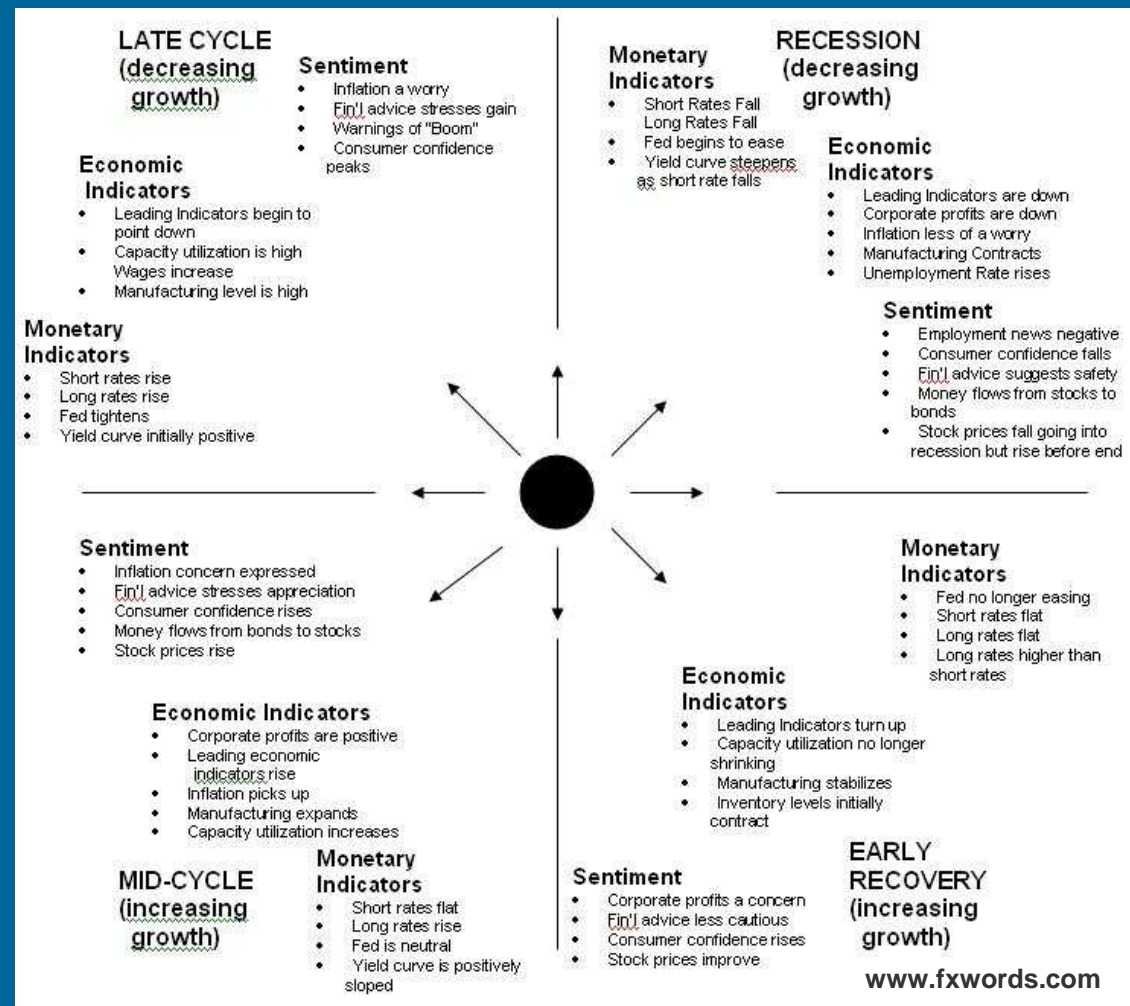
LATE CYCLE (decreasing growth)

Sentiment
- Inflation a worry
- Fin'l advice stresses gain
- Warnings of "Boom"
- Consumer confidence peaks

Economic Indicators
- Leading Indicators begin to point down
- Capacity utilization is high Wages increase
- Manufacturing level is high

Monetary Indicators
- Short rates rise
- Long rates rise
- Fed tightens
- Yield curve initially positive

Monetary Indicators
- Short Rates Fall Long Rates Fall
- Fed begins to ease
- Yield curve steepens as short rate falls

RECESSION (decreasing growth)

Economic Indicators
- Leading Indicators are down
- Corporate profits are down
- Inflation less of a worry
- Manufacturing Contracts
- Unemployment Rate rises

Sentiment
- Employment news negative
- Consumer confidence falls
- Fin'l advice suggests safety
- Money flows from stocks to bonds
- Stock prices fall going into recession but rise before end

Sentiment
- Inflation concern expressed
- Fin'l advice stresses appreciation
- Consumer confidence rises
- Money flows from bonds to stocks
- Stock prices rise

Economic Indicators
- Corporate profits are positive
- Leading economic indicators rise
- Inflation picks up
- Manufacturing expands
- Capacity utilization increases

MID-CYCLE (increasing growth)

Monetary Indicators
- Short rates flat
- Long rates rise
- Fed is neutral
- Yield curve is positively sloped

Monetary Indicators
- Fed no longer easing
- Short rates flat
- Long rates flat
- Long rates higher than short rates

Economic Indicators
- Leading Indicators turn up
- Capacity utilization no longer shrinking
- Manufacturing stabilizes
- Inventory levels initially contract

Sentiment
- Corporate profits a concern
- Fin'l advice less cautious
- Consumer confidence rises
- Stock prices improve

EARLY RECOVERY (increasing growth)

www.fxwords.com